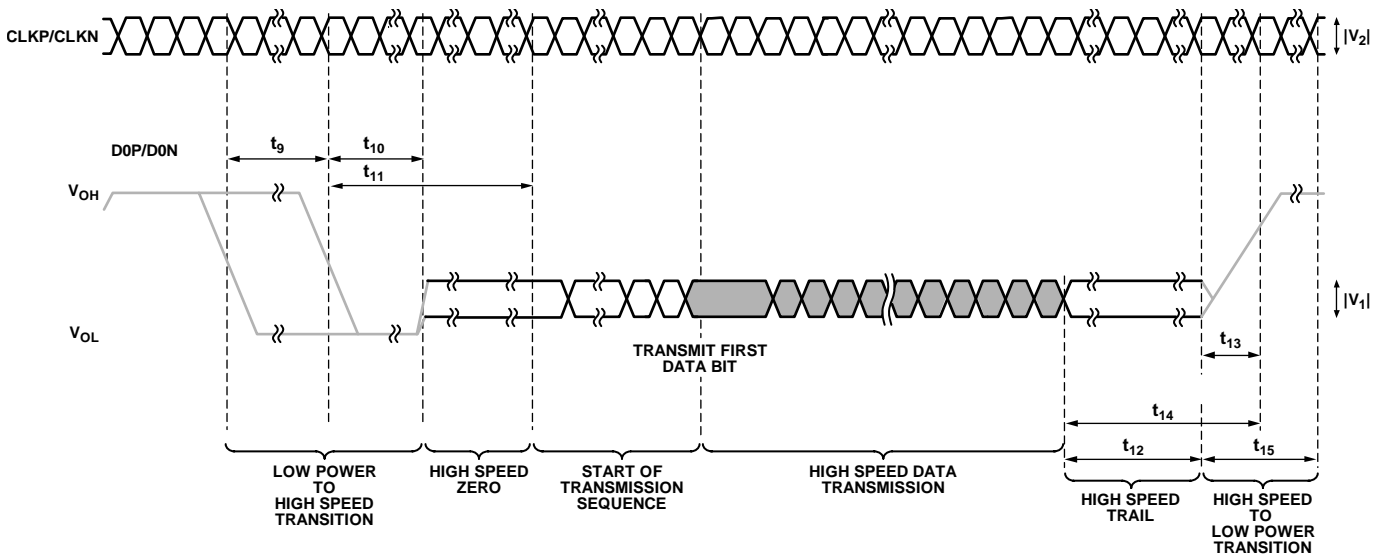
CLKP/CLKN

$|V_2|$

D0P/D0N

$t_9$

$t_{10}$

$t_{11}$

$V_{OH}$

$V_{OL}$

$|V_1|$

TRANSMIT FIRST DATA BIT

$t_{13}$

$t_{14}$

$t_{12}$

$t_{15}$

LOW POWER TO HIGH SPEED TRANSITION

HIGH SPEED ZERO

START OF TRANSMISSION SEQUENCE

HIGH SPEED DATA TRANSMISSION

HIGH SPEED TRAIL

HIGH SPEED TO LOW POWER TRANSITION